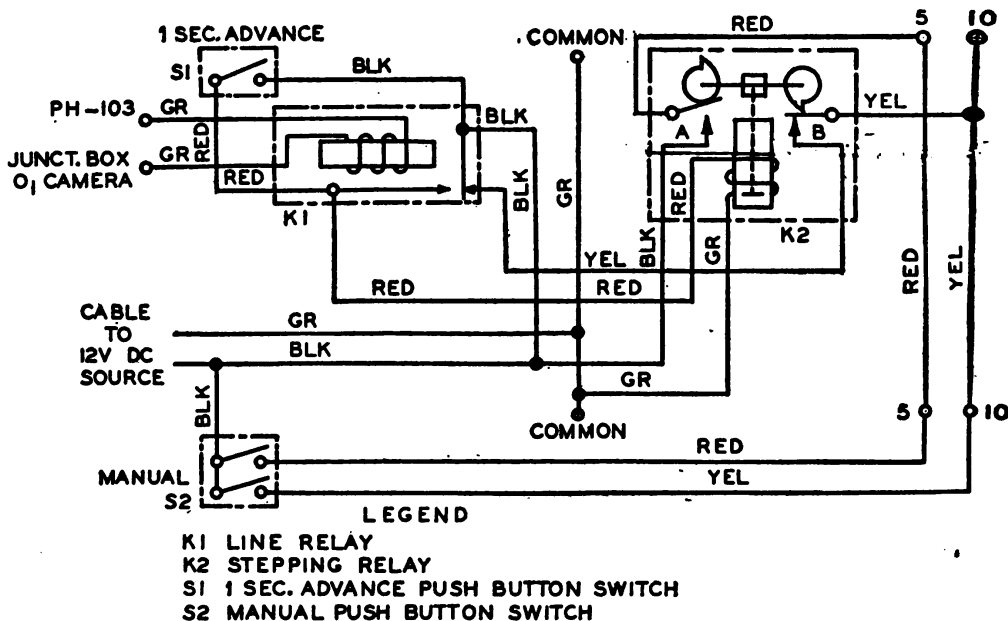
1 SEC. ADVANCE
S1
BLK
PH-103
GR
RED
JUNCT. BOX
O1 CAMERA
GR
RED
K1
BLK
BLK
COMMON
GR
RED
5
10
YEL
A
B
RED
BLK
GR
K2
YEL
RED
RED
RED
YEL
CABLE
TO
12V DC
SOURCE
GR
BLK
GR
BLK
COMMON
5
10
MANUAL
S2
RED
YEL
LEGEND
K1 LINE RELAY
K2 STEPPING RELAY
S1 1 SEC. ADVANCE PUSH BUTTON SWITCH
S2 MANUAL PUSH BUTTON SWITCH